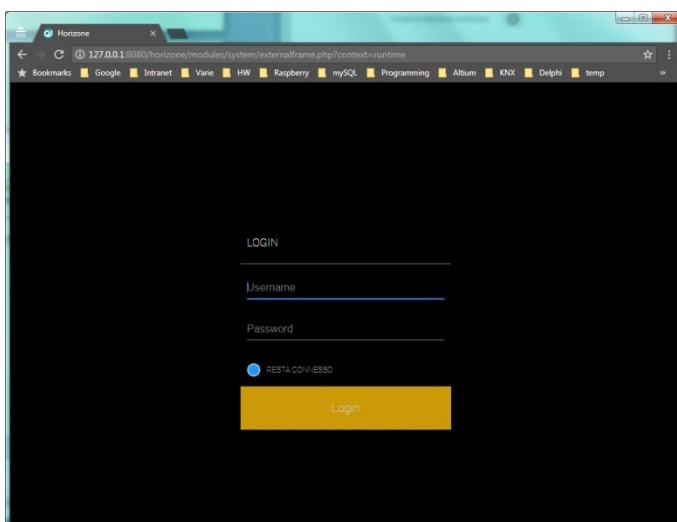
Horizone ×

127.0.0.1:8080/horizone/modules/system/externalframe.php?context=runtime

Bookmarks Google Intranet Varie HW Raspberry mySQL Programming Altium KNX Delphi temp »

LOGIN

Username

Password

RESTA CONNESSO

Login